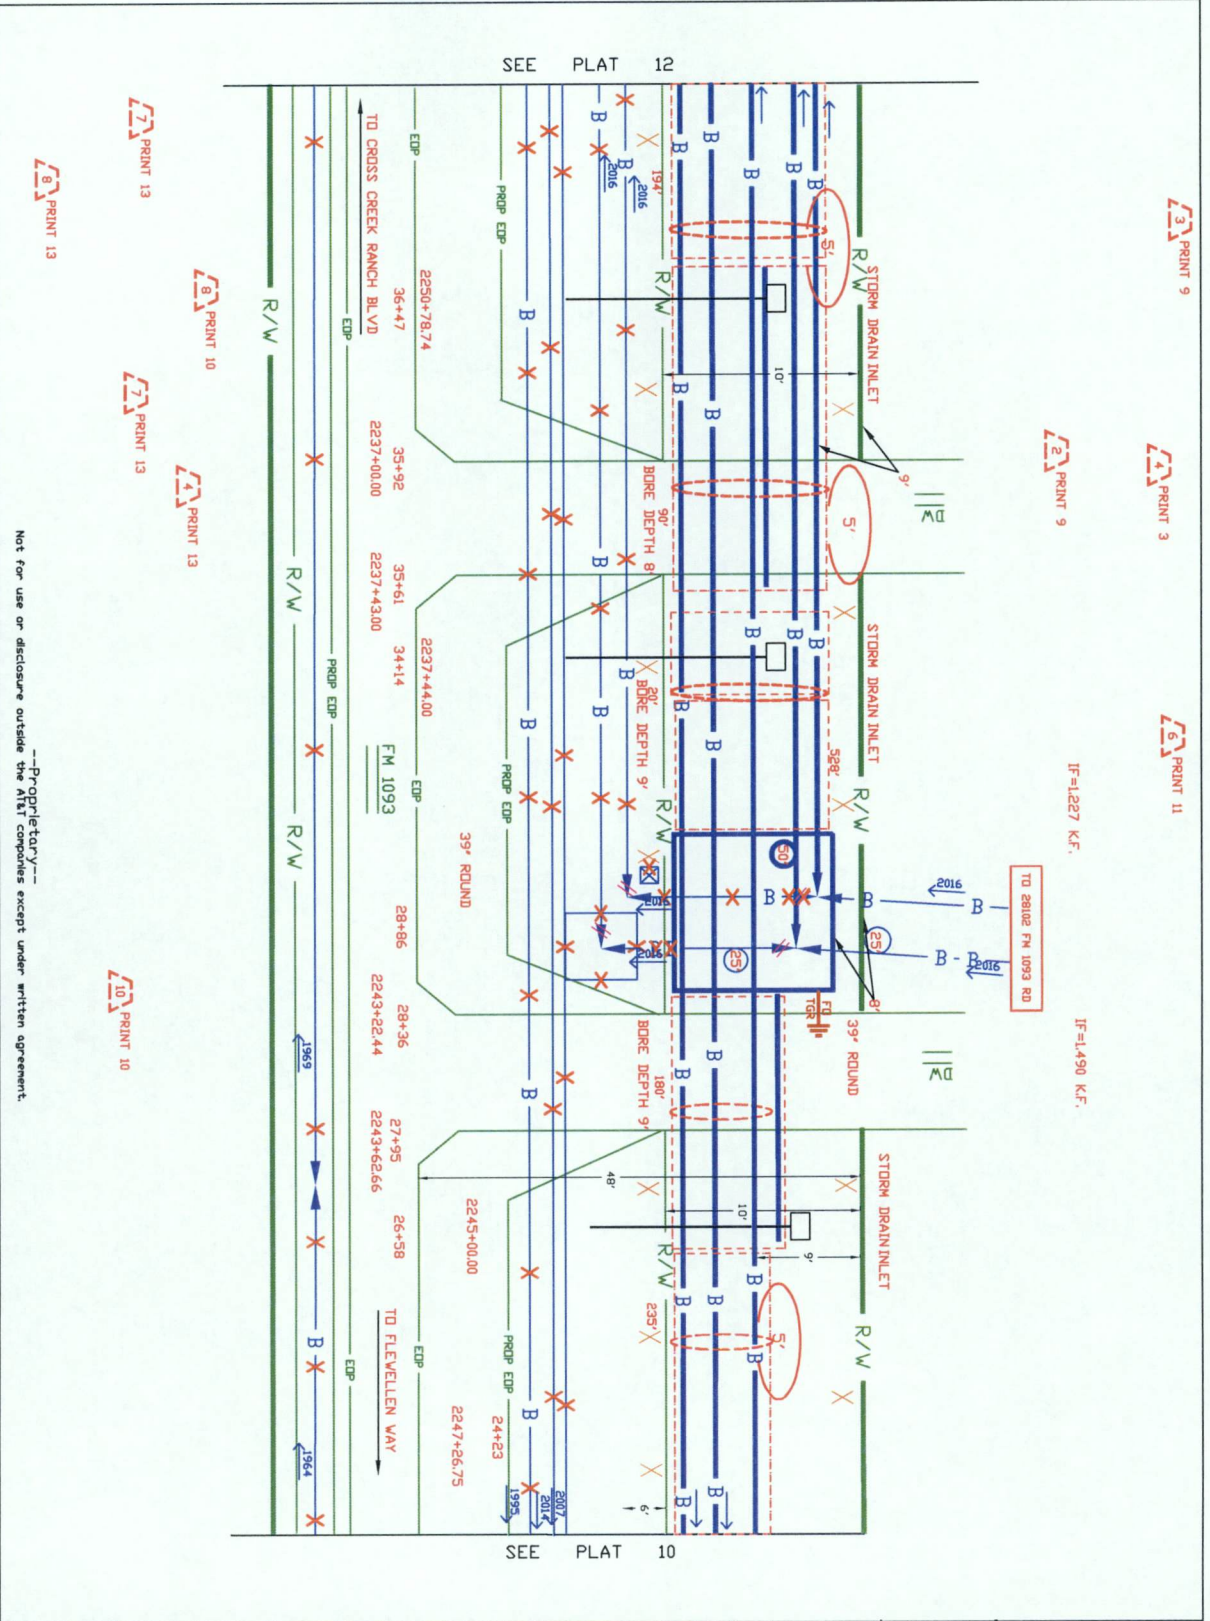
SEE PLAT 12

SEE PLAT 10

3 PRINT 9
2 PRINT 9
4 PRINT 3
6 PRINT 11
IF=1,227 K.F.
IF=1,490 K.F.
TO 28102 FM 1093 RD
2016
2016
25
25
50
8'
9'
5'
5'
5'
10'
10'
9'
48'
6'
DW
DW
FO TGR
39' ROUND
39' ROUND
STORM DRAIN INLET
STORM DRAIN INLET
STORM DRAIN INLET
R/W
R/W
R/W
R/W
R/W
R/W
R/W
R/W
R/W
B
194'
90' BORE DEPTH 8'
20' BORE DEPTH 9'
180' BORE DEPTH 9'
235'
528'
2016
2016
2016
PROP EDP
PROP EDP
PROP EDP
PROP EDP
EDP
EDP
EDP
EDP
2250+78.74
36+47
TO CROSS CREEK RANCH BLVD
35+92
2237+00.00
35+61
2237+43.00
34+14
2237+44.00
FM 1093
28+86
2243+22.44
28+36
27+95
2243+62.66
26+58
2245+00.00
TO FLEWELLEN WAY
24+23
2247+26.75
1969
1964
1995
2014
2007
7 PRINT 13
8 PRINT 13
8 PRINT 10
7 PRINT 13
4 PRINT 13
10 PRINT 10

--Proprietary--
Not for use or disclosure outside the AT&T companies except under written agreement.